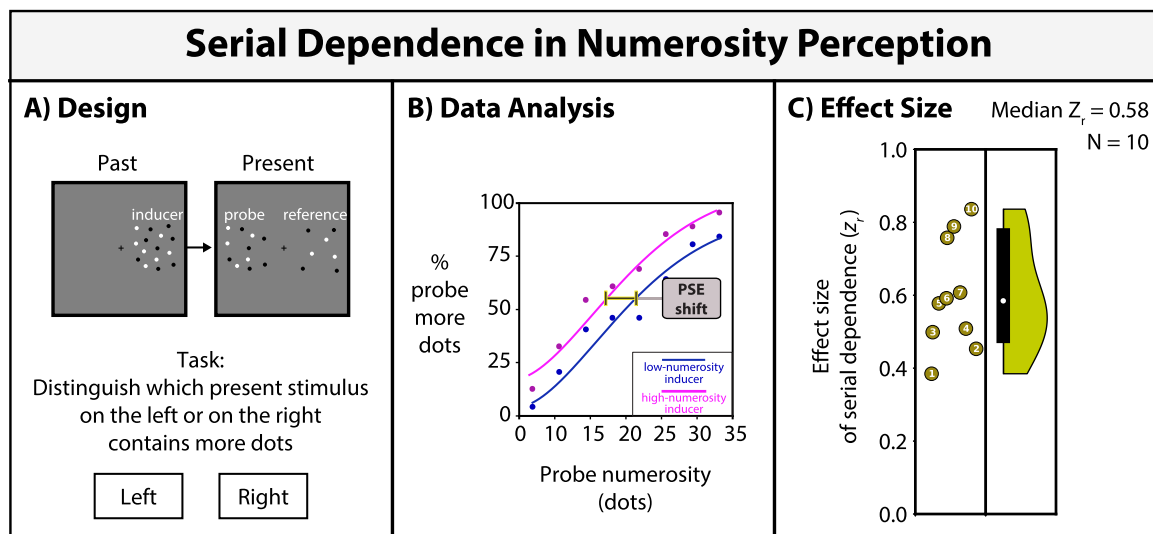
Serial Dependence in Numerosity Perception

A) Design

Past

Present

inducer

probe

reference

Task:
Distinguish which present stimulus on the left or on the right contains more dots

Left

Right

B) Data Analysis

% probe more dots

100
75
50
25
0

0 5 10 15 20 25 30 35

Probe numerosity (dots)

PSE shift

low-numerosity inducer

high-numerosity inducer

C) Effect Size

Median $Z_r = 0.58$
N = 10

Effect size of serial dependence ($z_r$)

1.0
0.8
0.6
0.4
0.2
0.0

10
9
8
7
6
5
4
3
2
1